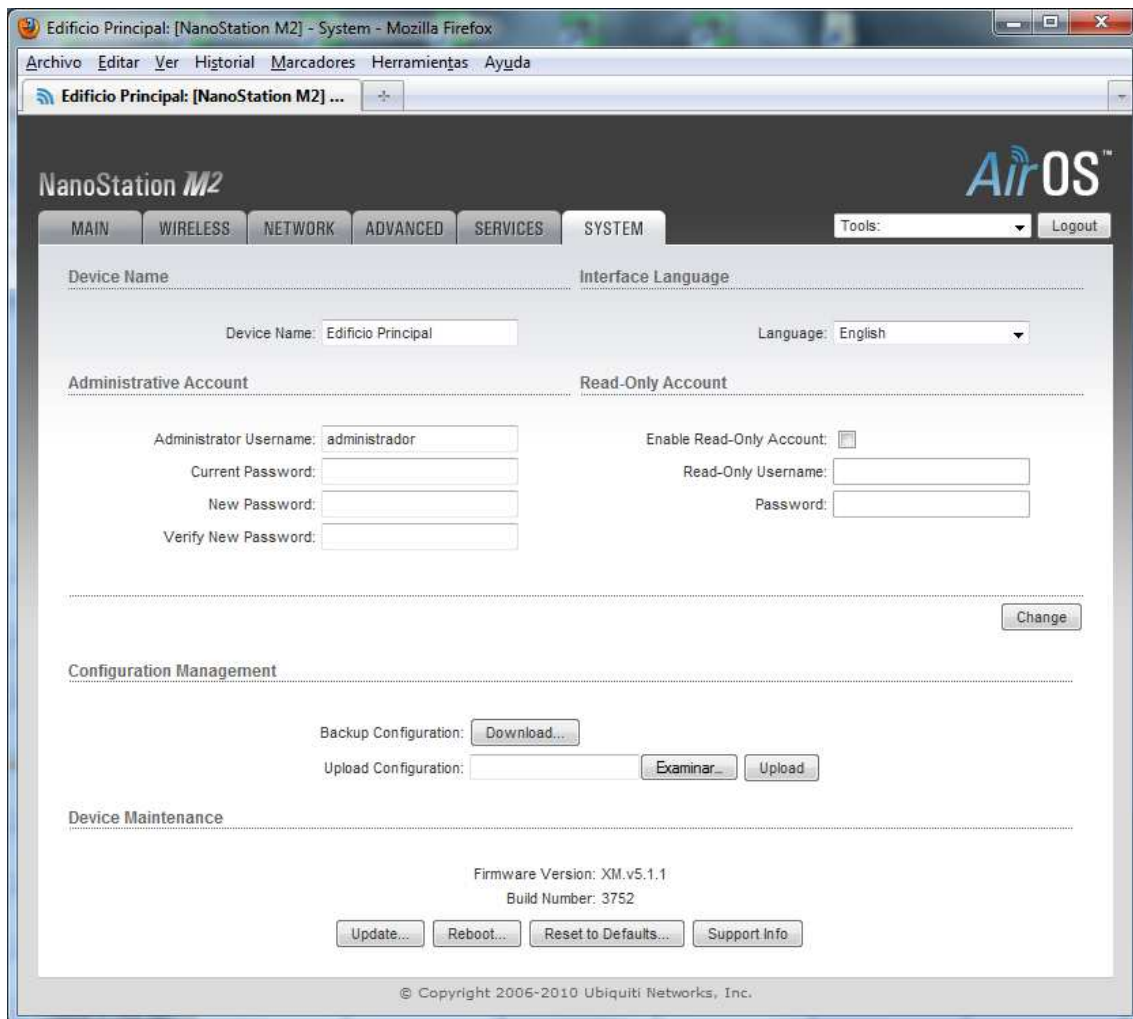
Edificio Principal: [NanoStation M2] - System - Mozilla Firefox

Archivo Editar Ver Historial Marcadores Herramientas Ayuda

Edificio Principal: [NanoStation M2] ...

NanoStation M2

AirOS™

MAIN WIRELESS NETWORK ADVANCED SERVICES SYSTEM

Tools:

Logout

Device Name

Device Name: Edificio Principal

Interface Language

Language: English

Administrative Account

Administrator Username: administrador

Current Password:

New Password:

Verify New Password:

Read-Only Account

Enable Read-Only Account:

Read-Only Username:

Password:

Change

Configuration Management

Backup Configuration: Download...

Upload Configuration: Examinar... Upload

Device Maintenance

Firmware Version: XM.v5.1.1

Build Number: 3752

Update... Reboot... Reset to Defaults... Support Info

© Copyright 2006-2010 Ubiquiti Networks, Inc.